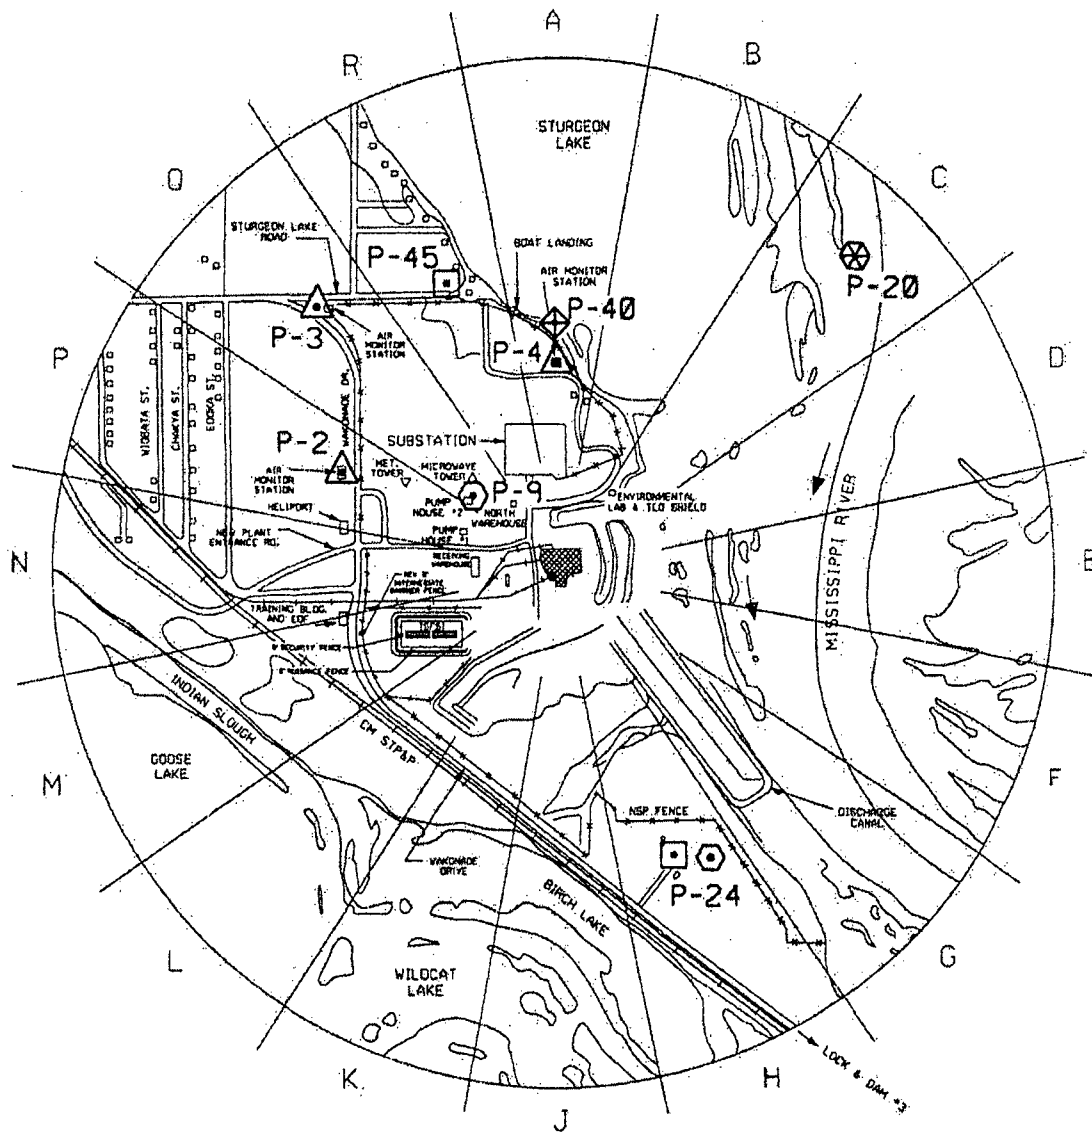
A

R

B

STURGEON LAKE

Q

C

STURGEON LAKE ROAD

P-45

BOAT LANDING

AIR MONITOR STATION

P-40

P-20

P-3

AIR MONITOR STATION

P-4

P

D

WIOBATA ST.

CHAKYA ST.

EOOKA ST.

WAKONADE DR.

SUBSTATION

P-2

AIR MONITOR STATION

MET. TOWER

MICROWAVE TOWER

P-9

PUMP HOUSE #2

NORTH WAREHOUSE

ENVIRONMENTAL LAB & TLD SHIELD

HELIPORT

PUMP HOUSE #1

NEW PLANT ENTRANCE RD.

RECEIVING WAREHOUSE

MISSISSIPPI RIVER

N

E

TRAINING BLDG. AND EOF

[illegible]

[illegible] SECURITY FENCE

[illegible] FENCE

INDIAN SLOUGH

CM STP&P.

GOOSE LAKE

M

F

NSP FENCE

DISCHARGE CANAL

WAKONADE DRIVE

P-24

BIRCH LAKE

L

G

WILDCAT LAKE

K

H

LOCK & DAM #3

J